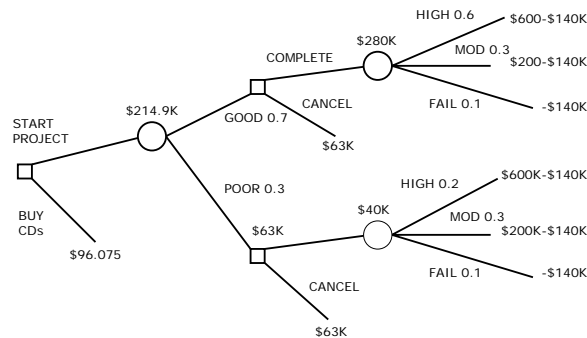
START PROJECT

BUY CDs

$96.075

$214.9K

GOOD 0.7

POOR 0.3

COMPLETE

CANCEL

$63K

$280K

HIGH 0.6

$600-$140K

MOD 0.3

$200-$140K

FAIL 0.1

-$140K

$63K

$40K

HIGH 0.2

$600K-$140K

MOD 0.3

$200K-$140K

FAIL 0.1

-$140K

CANCEL

$63K